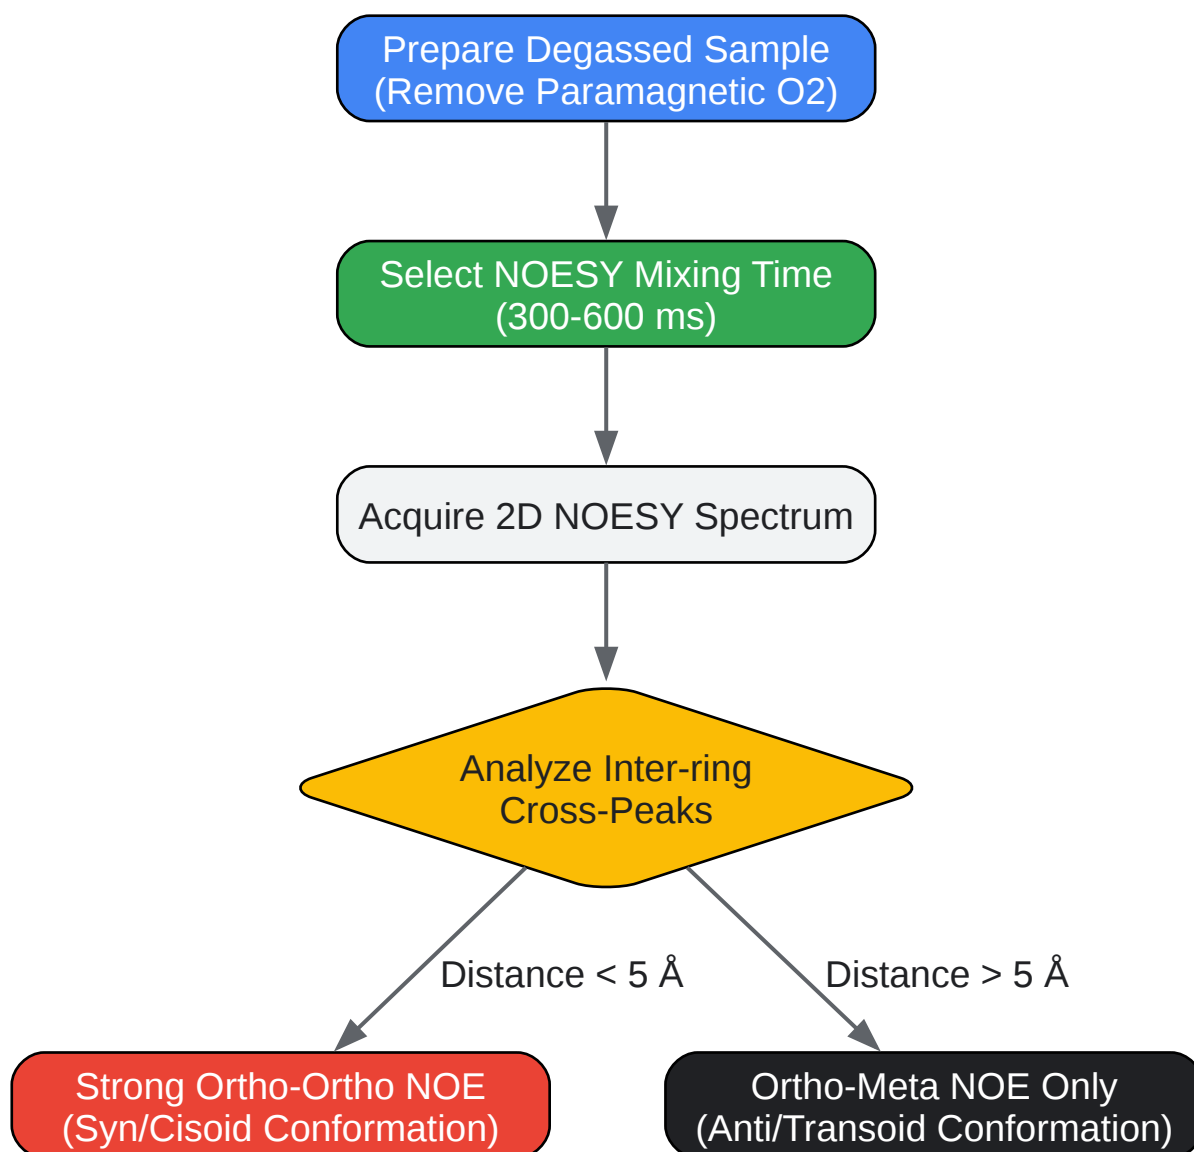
Prepare Degassed Sample
(Remove Paramagnetic O2)

Select NOESY Mixing Time
(300-600 ms)

Acquire 2D NOESY Spectrum

Analyze Inter-ring
Cross-Peaks

Distance < 5 Å

Distance > 5 Å

Strong Ortho-Ortho NOE
(Syn/Cisoid Conformation)

Ortho-Meta NOE Only
(Anti/Transoid Conformation)